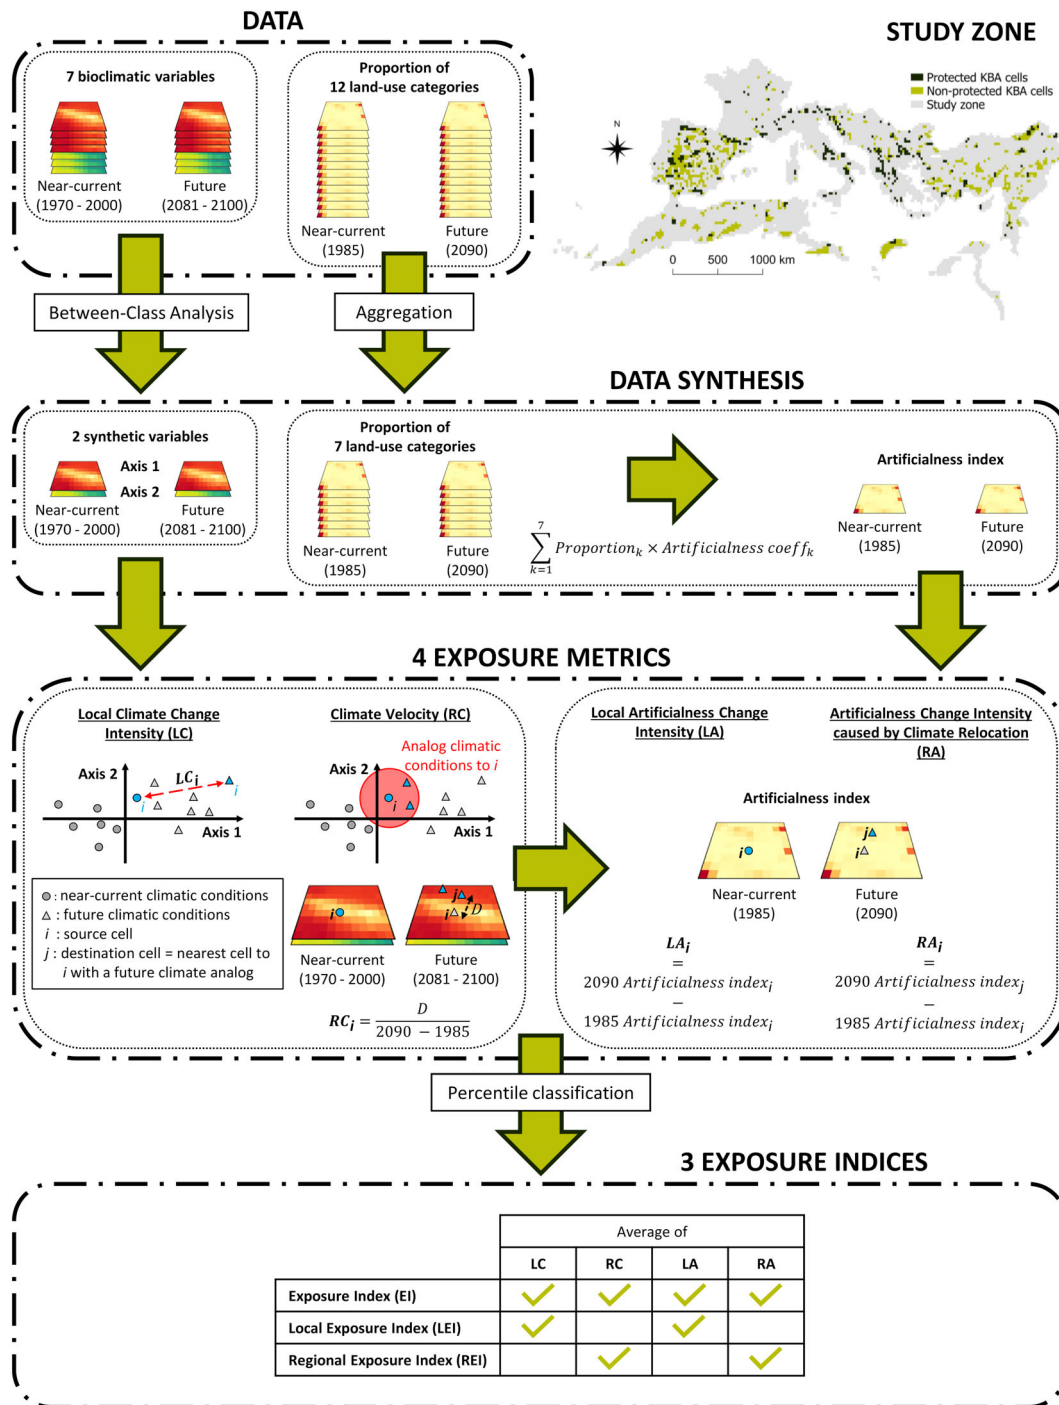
DATA

7 bioclimatic variables

Near-current (1970 - 2000)

Future (2081 - 2100)

Proportion of 12 land-use categories

Near-current (1985)

Future (2090)

STUDY ZONE

Protected KBA cells
Non-protected KBA cells
Study zone

N

0 500 1000 km

Between-Class Analysis

Aggregation

DATA SYNTHESIS

2 synthetic variables

Axis 1

Axis 2

Near-current (1970 - 2000)

Future (2081 - 2100)

Proportion of 7 land-use categories

Near-current (1985)

Future (2090)

$\sum_{k=1}^{7} Proportion_k \times Artificialness\ coeff_k$

Artificialness index

Near-current (1985)

Future (2090)

4 EXPOSURE METRICS

Local Climate Change Intensity (LC)

Axis 2

$LC_i$

$i$

$i$

Axis 1

Climate Velocity (RC)

Analog climatic conditions to $i$

Axis 2

$i$

Axis 1

○ : near-current climatic conditions
△ : future climatic conditions
$i$ : source cell
$j$ : destination cell = nearest cell to $i$ with a future climate analog

$i$

$j$

$i$

$D$

Near-current (1970 - 2000)

Future (2081 - 2100)

$RC_i = \frac{D}{2090 - 1985}$

Local Artificialness Change Intensity (LA)

Artificialness Change Intensity caused by Climate Relocation (RA)

Artificialness index

$i$

$j$

$i$

Near-current (1985)

Future (2090)

$LA_i = 2090\ Artificialness\ index_i - 1985\ Artificialness\ index_i$

$RA_i = 2090\ Artificialness\ index_j - 1985\ Artificialness\ index_i$

Percentile classification

3 EXPOSURE INDICES

| | Average of | | | |
|---|---|---|---|---|
| | LC | RC | LA | RA |
| Exposure Index (EI) | ✓ | ✓ | ✓ | ✓ |
| Local Exposure Index (LEI) | ✓ | | ✓ | |
| Regional Exposure Index (REI) | | ✓ | | ✓ |